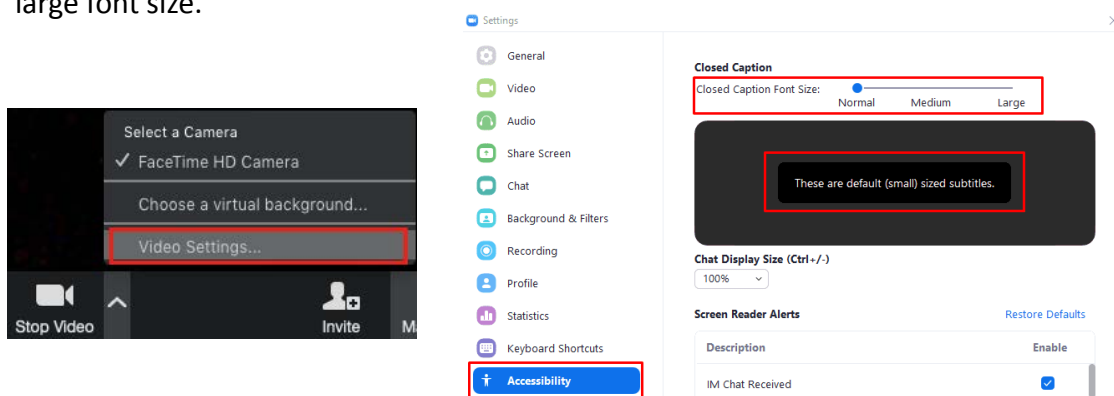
large font size.

Select a Camera
✓ FaceTime HD Camera
Choose a virtual background...
Video Settings...
Stop Video
Invite
M

Settings
General
Video
Audio
Share Screen
Chat
Background & Filters
Recording
Profile
Statistics
Keyboard Shortcuts
Accessibility

Closed Caption
Closed Caption Font Size:
Normal Medium Large
These are default (small) sized subtitles.
Chat Display Size (Ctrl+/-)
100%
Screen Reader Alerts
Restore Defaults

| Description | Enable |
|---|---|
| IM Chat Received | ✓ |